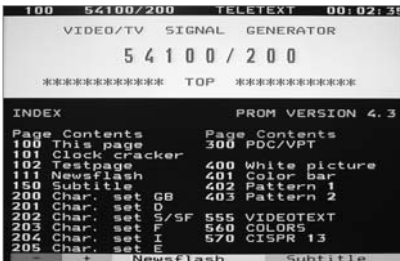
100 54100/200 TELETEXT 00:02:3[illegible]

VIDEO/TV SIGNAL GENERATOR

54100/200

************ TOP ************

INDEX PROM VERSION 4.3

| Page | Contents | Page | Contents |
|---|---|---|---|
| 100 | This page | 300 | PDC/VPT |
| 101 | Clock cracker | | |
| 102 | Testpage | 400 | White picture |
| 111 | Newsflash | 401 | Color bar |
| 150 | Subtitle | 402 | Pattern 1 |
| 200 | Char. set GB | 403 | Pattern 2 |
| 201 | Char. set D | | |
| 202 | Char. set S/SF | 555 | VIDEOTEXT |
| 203 | Char. set F | 560 | COLORS |
| 204 | Char. set I | 570 | CISPR 13 |
| 205 | Char. set E | | |

- + Newsflash Subtitle